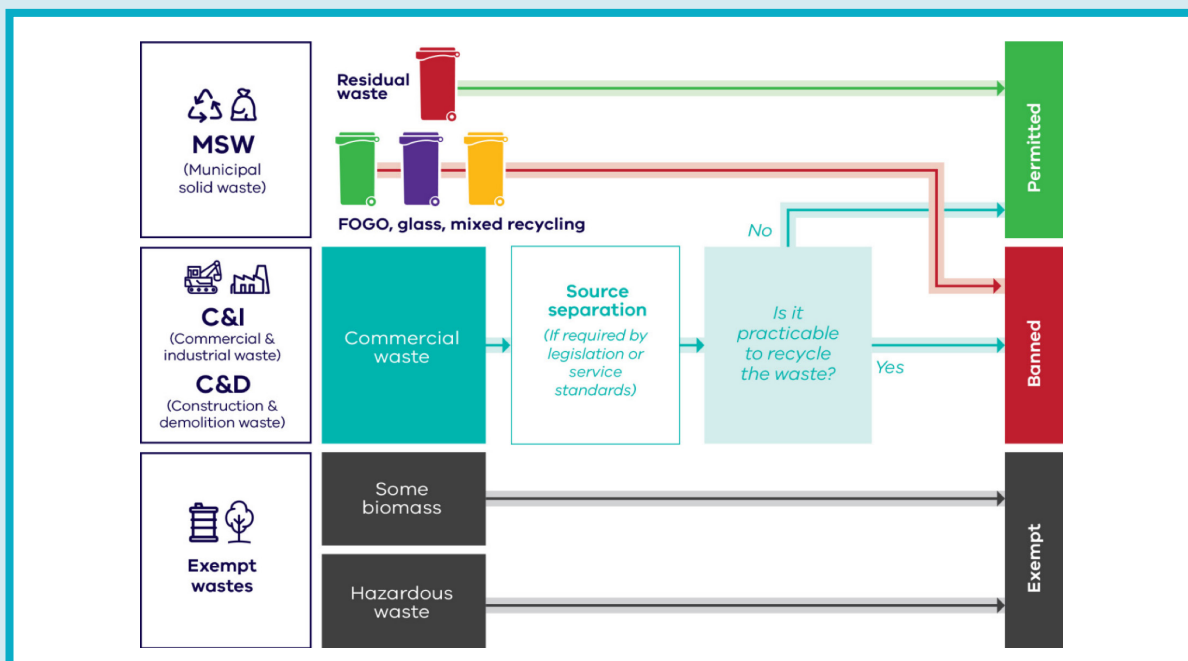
MSW
(Municipal solid waste)

Residual waste

FOGO, glass, mixed recycling

Permitted

C&I
(Commercial & industrial waste)
C&D
(Construction & demolition waste)

Commercial waste

Source separation
(If required by legislation or service standards)

Is it practicable to recycle the waste?

No

Yes

Banned

Exempt wastes

Some biomass

Hazardous waste

Exempt